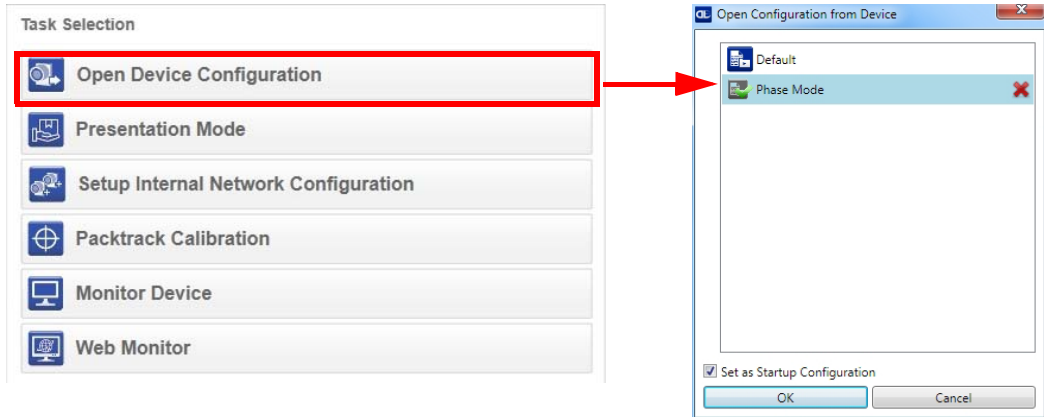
Task Selection

Open Device Configuration

Presentation Mode

Setup Internal Network Configuration

Packtrack Calibration

Monitor Device

Web Monitor

Open Configuration from Device

Default

Phase Mode

Set as Startup Configuration

OK

Cancel